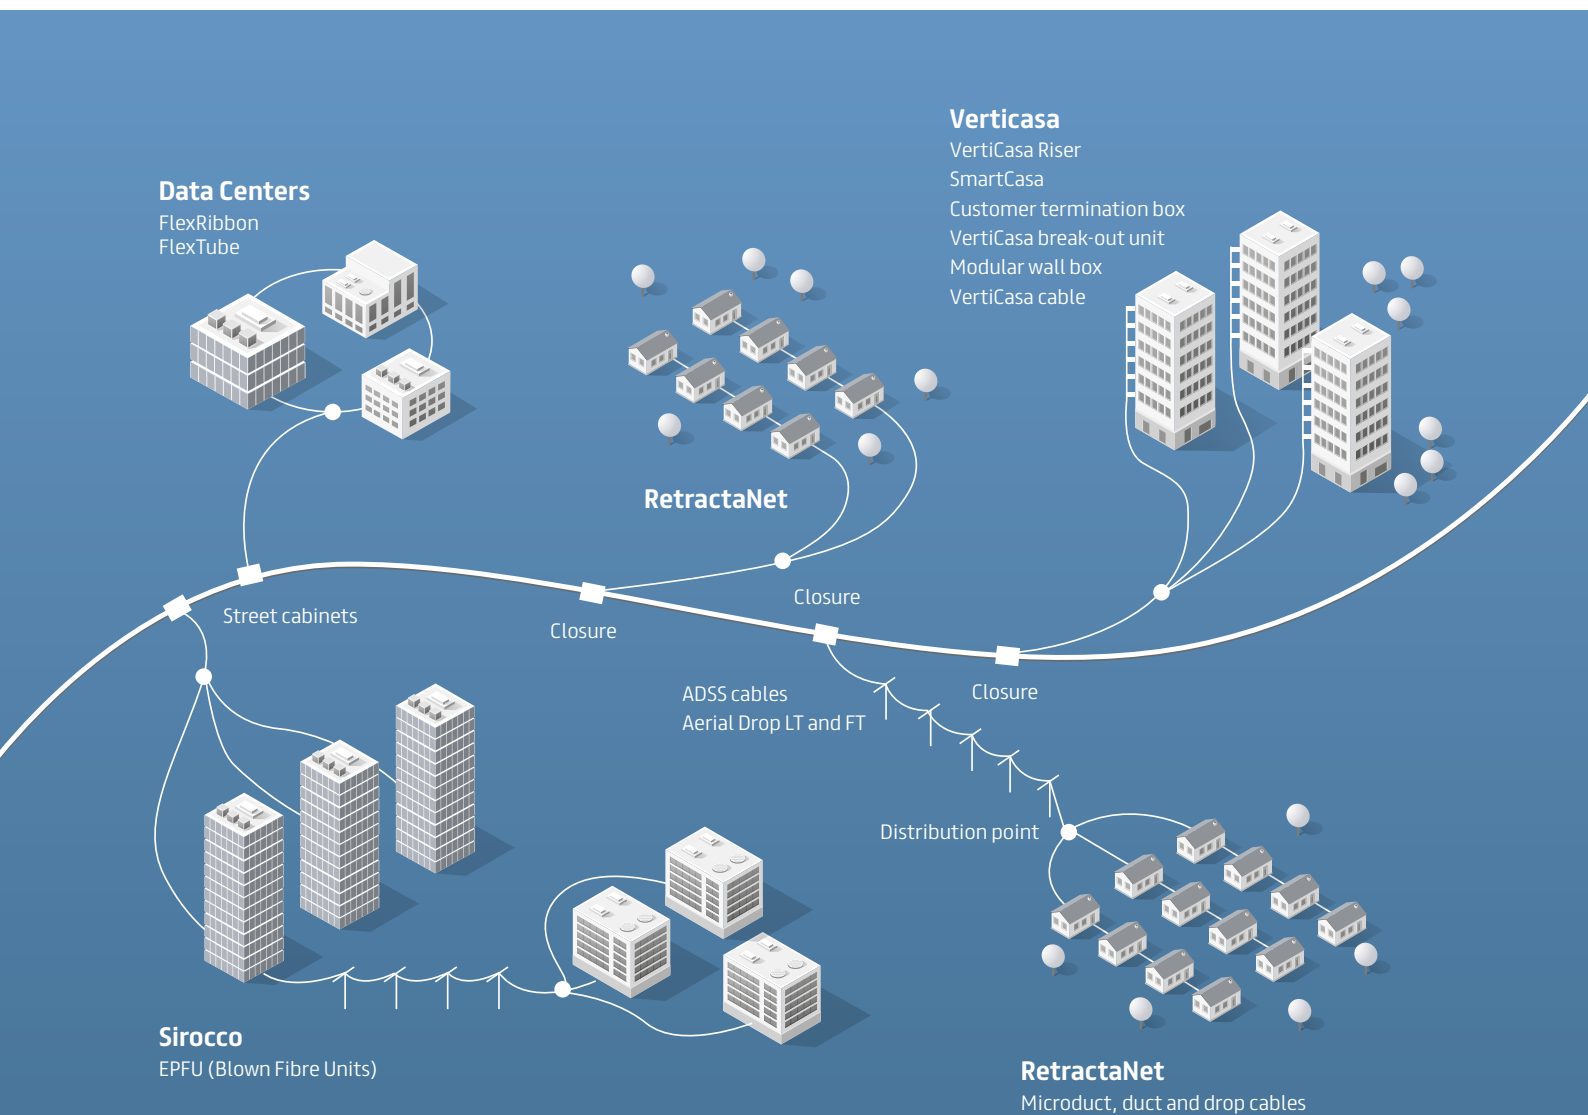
Verticasa
VertiCasa Riser
SmartCasa
Customer termination box
VertiCasa break-out unit
Modular wall box
VertiCasa cable

Data Centers
FlexRibbon
FlexTube

RetractaNet

Street cabinets

Closure

Closure

Closure

ADSS cables
Aerial Drop LT and FT

Distribution point

Sirocco
EPFU (Blown Fibre Units)

RetractaNet
Microduct, duct and drop cables